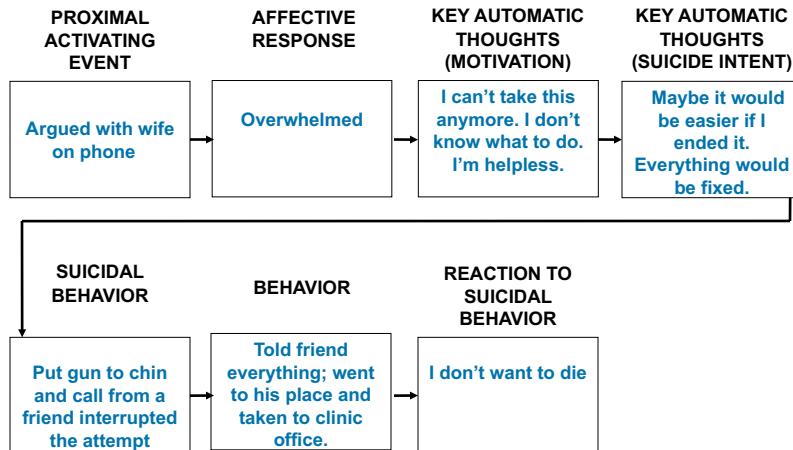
PROXIMAL ACTIVATING EVENT

Argued with wife on phone

AFFECTIVE RESPONSE

Overwhelmed

KEY AUTOMATIC THOUGHTS (MOTIVATION)

I can't take this anymore. I don't know what to do. I'm helpless.

KEY AUTOMATIC THOUGHTS (SUICIDE INTENT)

Maybe it would be easier if I ended it. Everything would be fixed.

SUICIDAL BEHAVIOR

Put gun to chin and call from a friend interrupted the attempt

BEHAVIOR

Told friend everything; went to his place and taken to clinic office.

REACTION TO SUICIDAL BEHAVIOR

I don't want to die